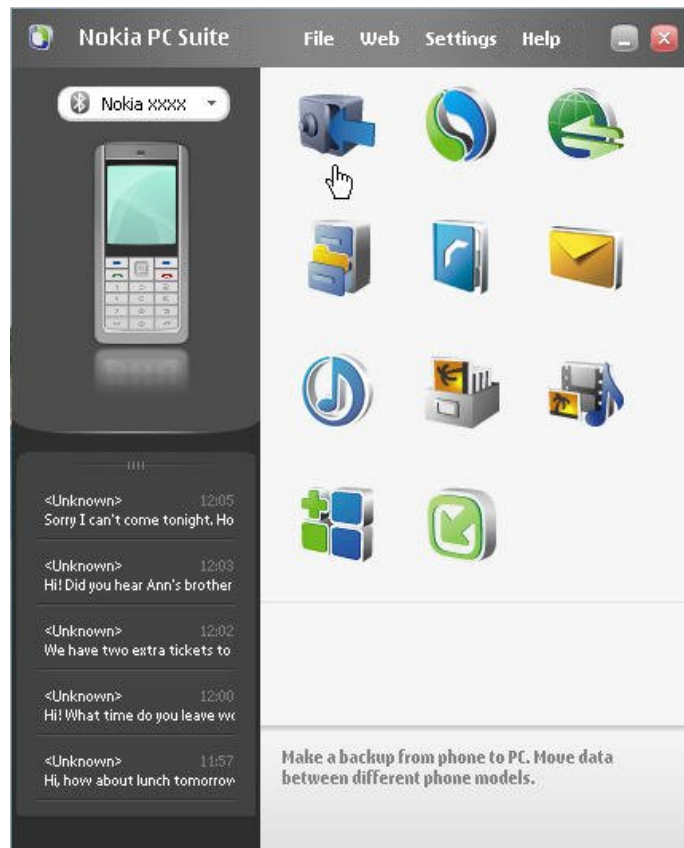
Nokia PC Suite File Web Settings Help

Nokia xxxx

<Unknown> 12:05
Sorry I can't come tonight. Ho

<Unknown> 12:03
Hi! Did you hear Ann's brother

<Unknown> 12:02
We have two extra tickets to

<Unknown> 12:00
Hi! What time do you leave wo

<Unknown> 11:57
Hi, how about lunch tomorrow

Make a backup from phone to PC. Move data between different phone models.